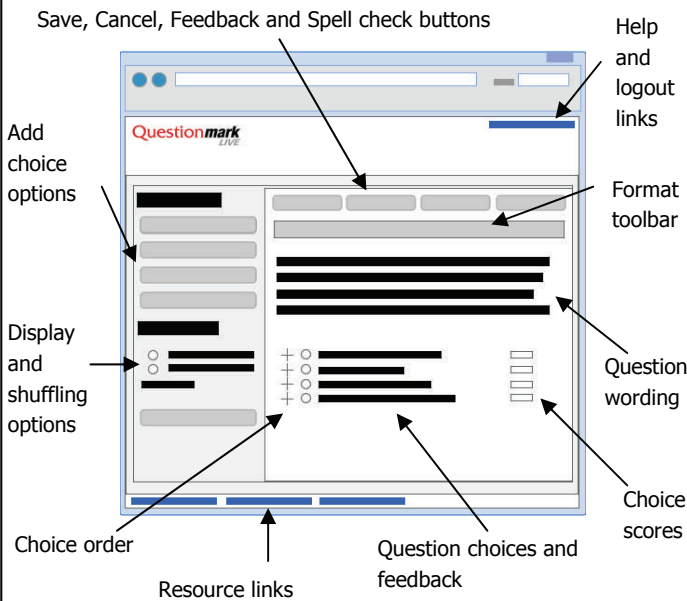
Save, Cancel, Feedback and Spell check buttons

Help and logout links

Questionmark LIVE

Add choice options

Format toolbar

Display and shuffling options

Question wording

Choice scores

Choice order

Question choices and feedback

Resource links